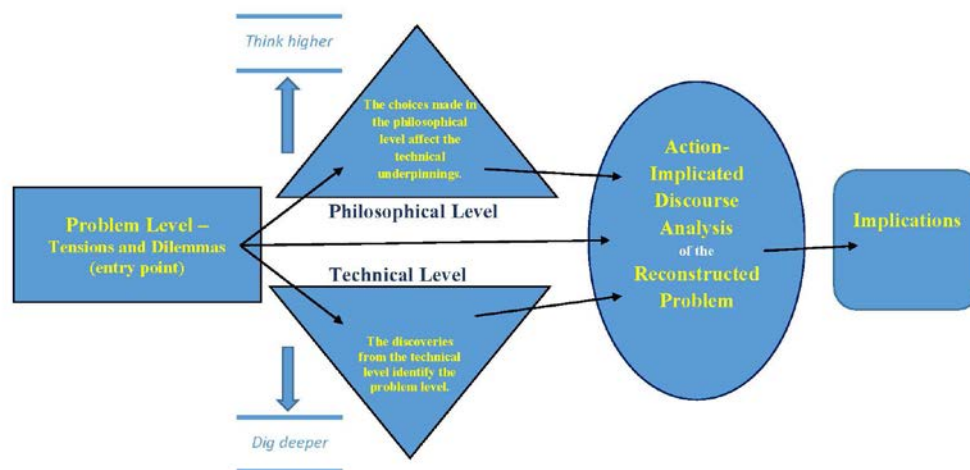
Think higher

The choices made in the philosophical level affect the technical underpinnings.

Philosophical Level

Problem Level – Tensions and Dilemmas (entry point)

Technical Level

The discoveries from the technical level identify the problem level.

Dig deeper

Action-Implicated Discourse Analysis of the Reconstructed Problem

Implications